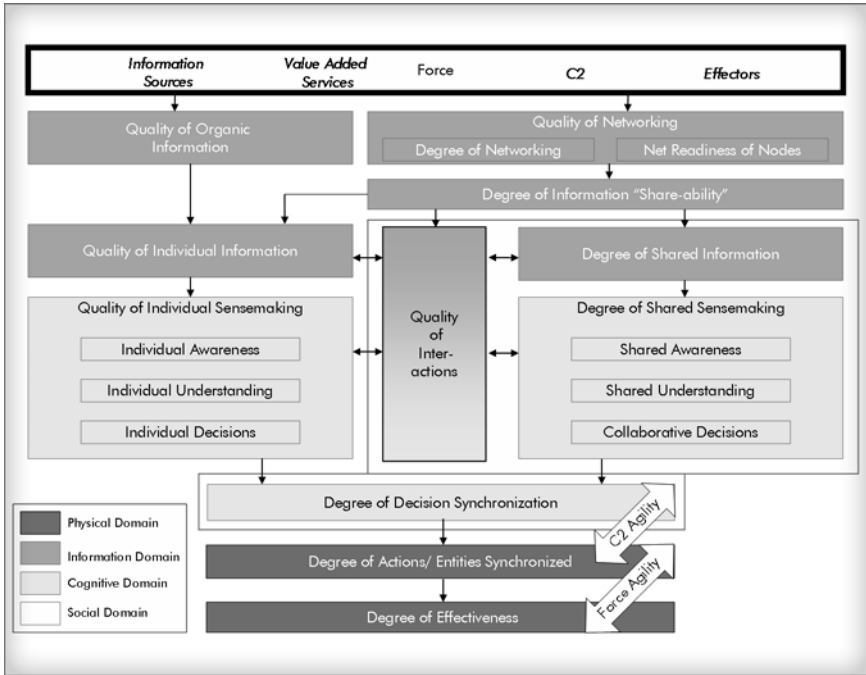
Information Sources | Value Added Services | Force | C2 | Effectors

Quality of Organic Information

Quality of Networking

Degree of Networking

Net Readiness of Nodes

Degree of Information "Share-ability"

Quality of Individual Information

Quality of Inter-actions

Degree of Shared Information

Quality of Individual Sensemaking

Individual Awareness

Individual Understanding

Individual Decisions

Degree of Shared Sensemaking

Shared Awareness

Shared Understanding

Collaborative Decisions

Degree of Decision Synchronization

C2 Agility

Degree of Actions/ Entities Synchronized

Force Agility

Degree of Effectiveness

Physical Domain

Information Domain

Cognitive Domain

Social Domain